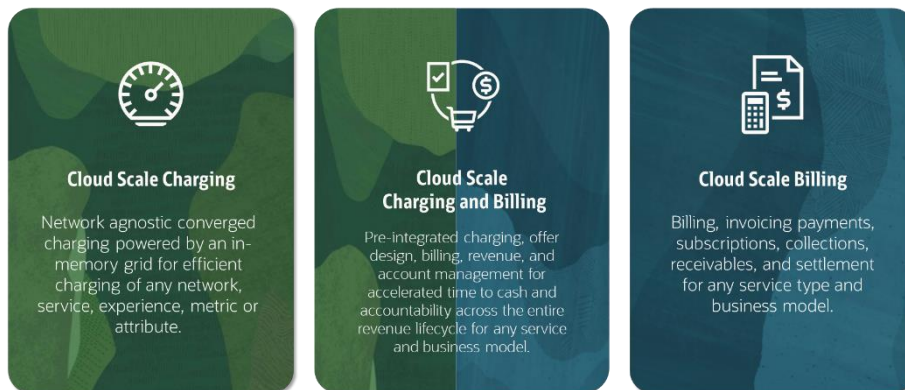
Cloud Scale Charging

Network agnostic converged charging powered by an in-memory grid for efficient charging of any network, service, experience, metric or attribute.

Cloud Scale Charging and Billing

Pre-integrated charging, offer design, billing, revenue, and account management for accelerated time to cash and accountability across the entire revenue lifecycle for any service and business model.

Cloud Scale Billing

Billing, invoicing payments, subscriptions, collections, receivables, and settlement for any service type and business model.